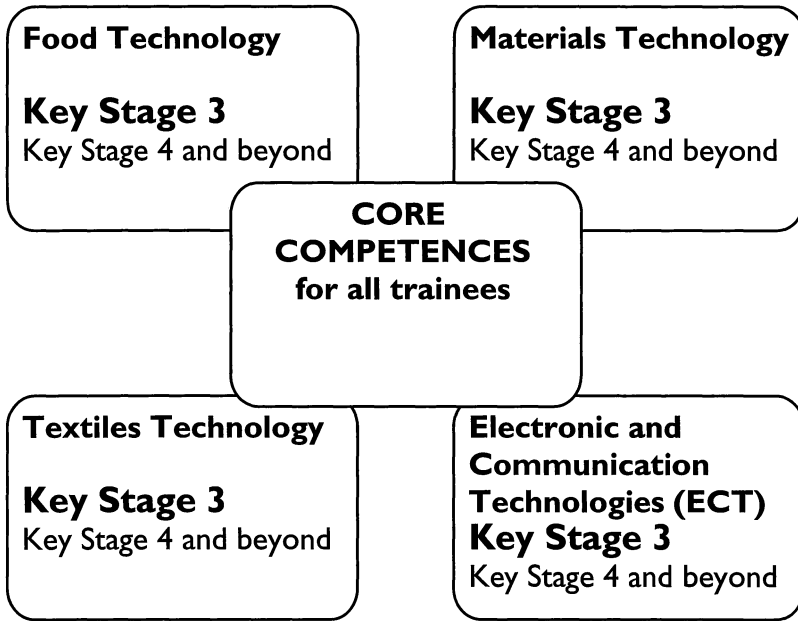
Food Technology

Key Stage 3
Key Stage 4 and beyond

Materials Technology

Key Stage 3
Key Stage 4 and beyond

CORE COMPETENCES for all trainees

Textiles Technology

Key Stage 3
Key Stage 4 and beyond

Electronic and Communication Technologies (ECT)
Key Stage 3
Key Stage 4 and beyond